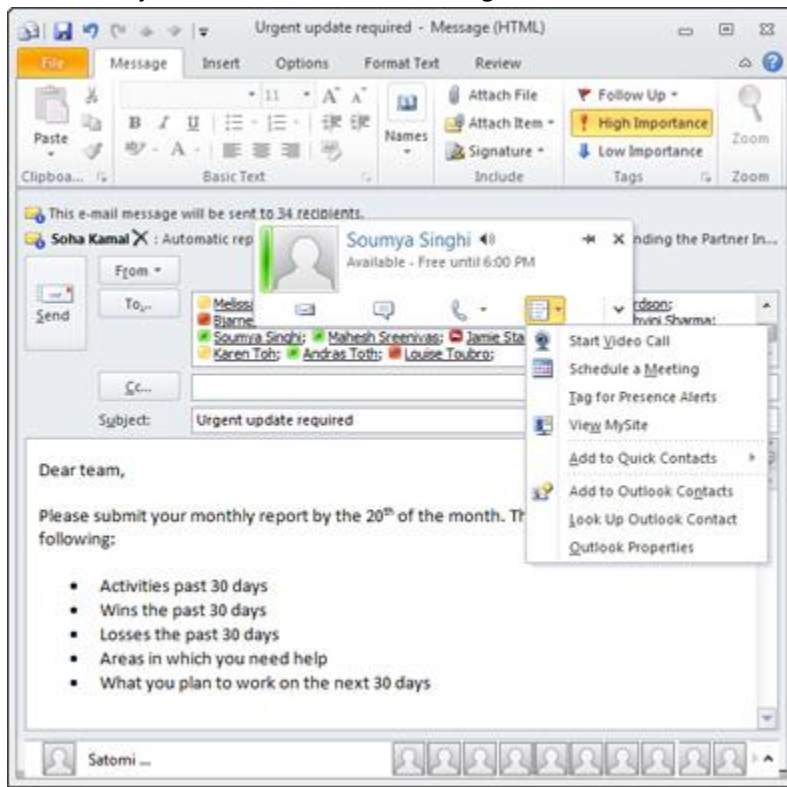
Urgent update required - Message (HTML)

File | Message | Insert | Options | Format Text | Review

Paste
Clipboa...

11 A A
B I U
Basic Text

Names

Attach File
Attach Item
Signature
Include

Follow Up
High Importance
Low Importance
Tags

Zoom
Zoom

This e-mail message will be sent to 34 recipients.
Soha Kamal X : Automatic rep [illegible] nding the Partner In...

Soumya Singhi
Available - Free until 6:00 PM

Send

From

To...

Meliss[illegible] rdson;
Bjarne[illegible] hvini Sharma;
Soumya Singhi; Mahesh Sreenivas; Jamie Sta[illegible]
Karen Toh; Andras Toth; Louise Toubro;

Cc...

Subject: Urgent update required

Start Video Call
Schedule a Meeting
Tag for Presence Alerts
View MySite
Add to Quick Contacts
Add to Outlook Contacts
Look Up Outlook Contact
Outlook Properties

Dear team,

Please submit your monthly report by the 20th of the month. Th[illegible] following:

• Activities past 30 days
• Wins the past 30 days
• Losses the past 30 days
• Areas in which you need help
• What you plan to work on the next 30 days

Satomi ...